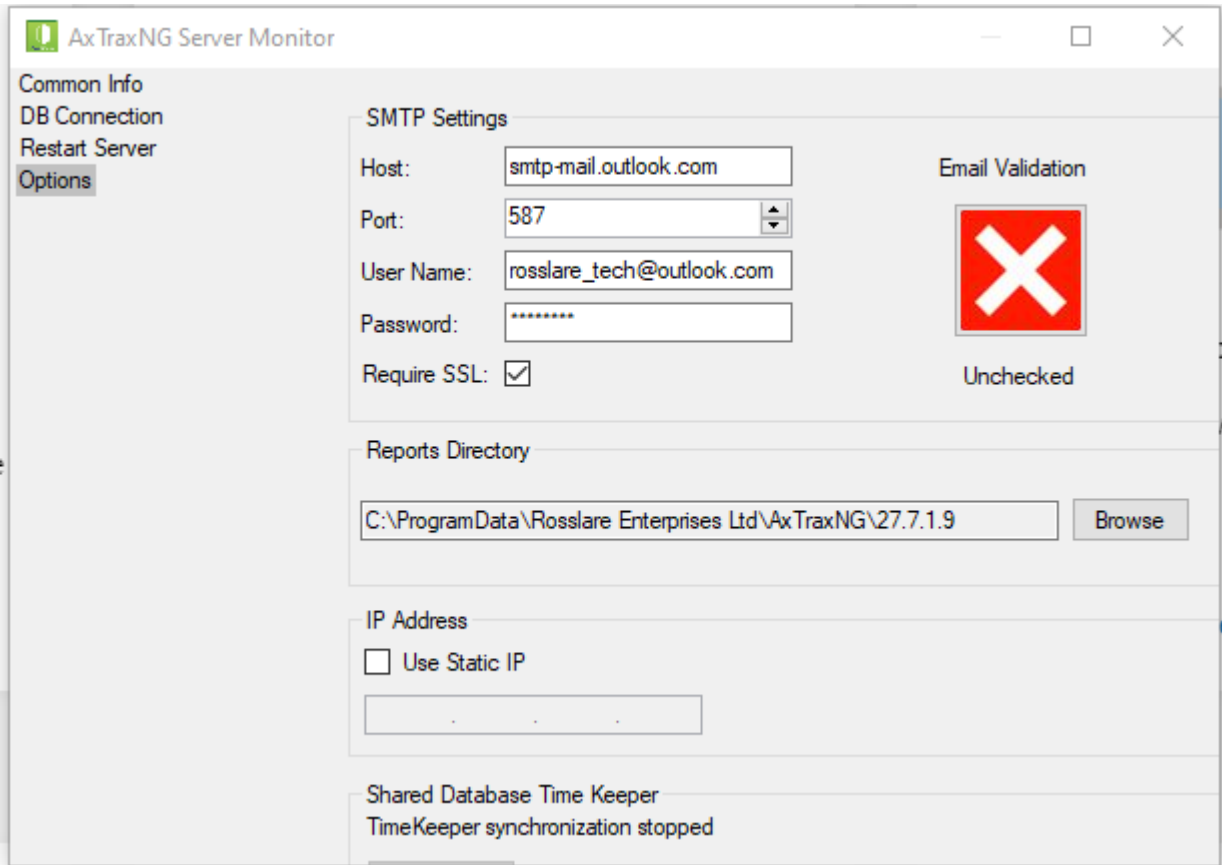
AxTraxNG Server Monitor

Common Info
DB Connection
Restart Server
Options

SMTP Settings

Host: smtp-mail.outlook.com
Port: 587
User Name: rosslare_tech@outlook.com
Password: ********
Require SSL:

Email Validation

Unchecked

Reports Directory

C:\ProgramData\Rosslare Enterprises Ltd\AxTraxNG\27.7.1.9

Browse

IP Address

Use Static IP

. . .

Shared Database Time Keeper
TimeKeeper synchronization stopped